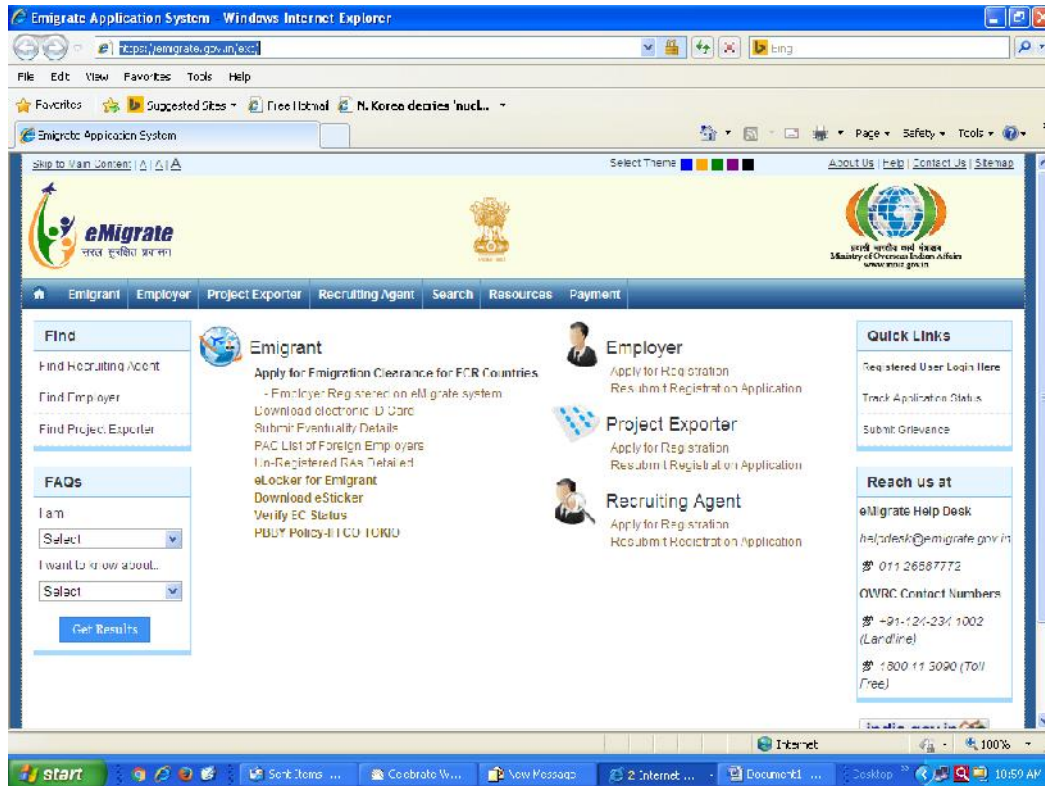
Emigrate Application System - Windows Internet Explorer

https://emigrate.gov.in/ext/

Bing

File Edit View Favorites Tools Help

Favorites | Suggested Sites | Free Hotmail | N. Korea decries 'nucl...

Emigrate Application System

Page | Safety | Tools

Skip to Main Content | A | A | A

Select Theme

About Us | Help | Contact Us | Sitemap

eMigrate
सरल सुरक्षित प्रवासन

प्रवासी भारतीय कार्य मंत्रालय
Ministry of Overseas Indian Affairs
www.moia.gov.in

Emigrant | Employer | Project Exporter | Recruiting Agent | Search | Resources | Payment

Find
Find Recruiting Agent
Find Employer
Find Project Exporter

FAQs
I am
Select
I want to know about..
Select
Get Results

Emigrant
Apply for Emigration Clearance for ECR Countries
- Employer Registered on eMigrate system
Download electronic ID Card
Submit Eventuality Details
PAC List of Foreign Employers
Un-Registered RAs Detailed
eLocker for Emigrant
Download eSticker
Verify EC Status
PBBY Policy-IFFCO TOKIO

Employer
Apply for Registration
Resubmit Registration Application

Project Exporter
Apply for Registration
Resubmit Registration Application

Recruiting Agent
Apply for Registration
Resubmit Registration Application

Quick Links
Registered User Login Here
Track Application Status
Submit Grievance

Reach us at
eMigrate Help Desk
helpdesk@emigrate.gov.in
011 26887772
OWRC Contact Numbers
+91-124-234 1002 (Landline)
1800 11 3090 (Toll Free)

india.gov.in

Internet | 100%

start | Sent Items ... | Coobrate W... | New Message | 2 Internet ... | Document1 ... | Desktop | 10:59 AM